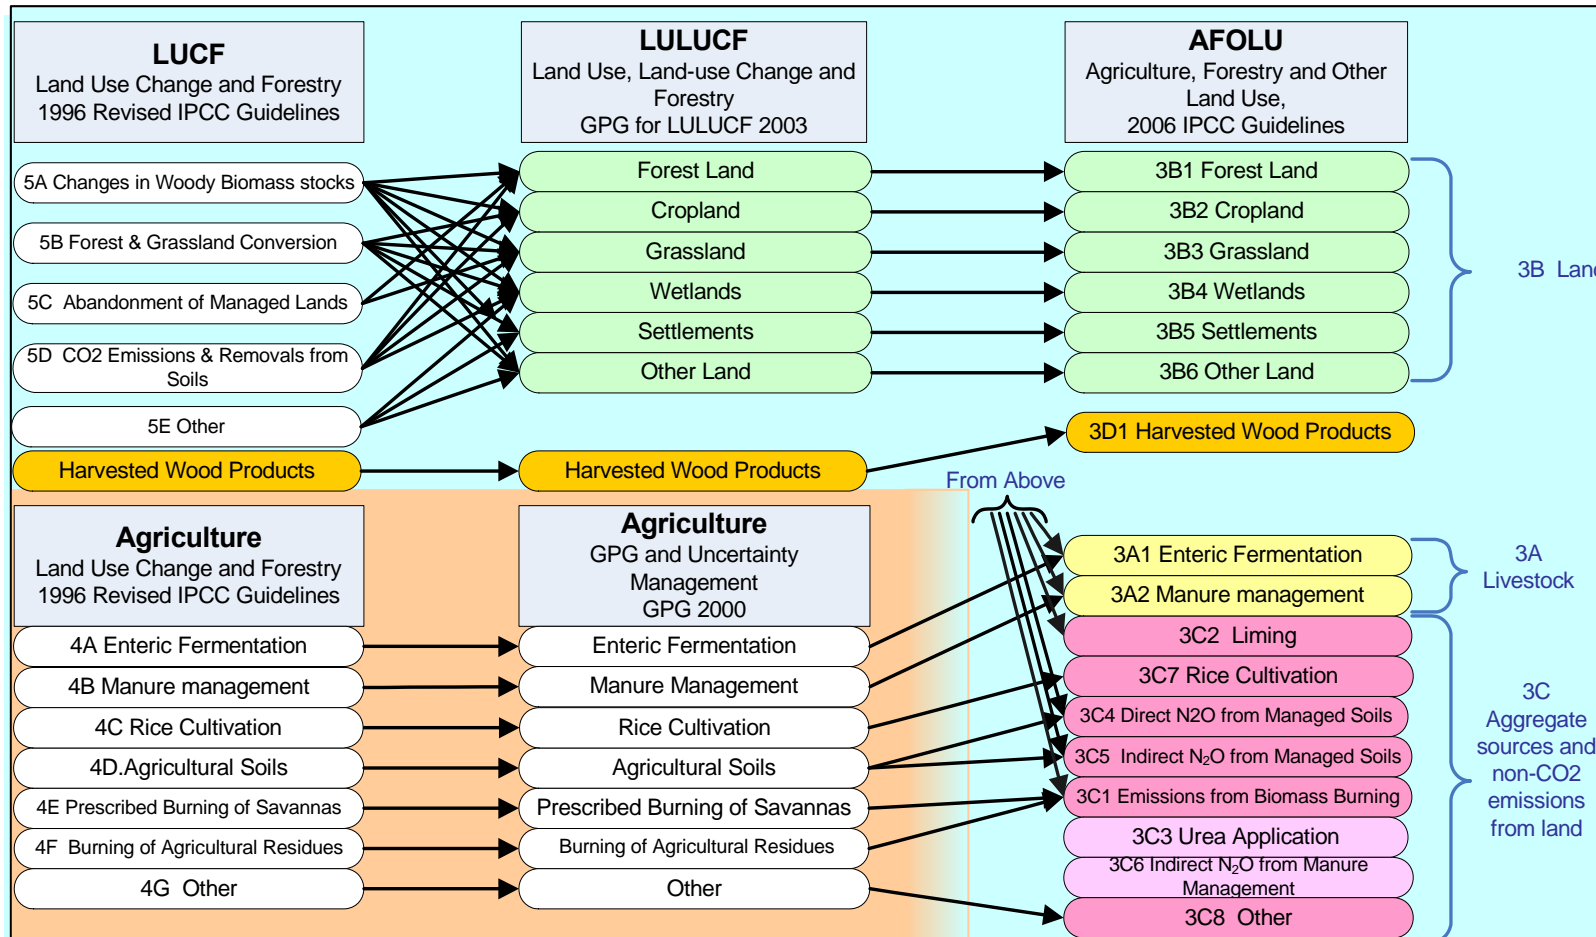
LUCF
Land Use Change and Forestry
1996 Revised IPCC Guidelines

LULUCF
Land Use, Land-use Change and Forestry
GPG for LULUCF 2003

AFOLU
Agriculture, Forestry and Other Land Use,
2006 IPCC Guidelines

5A Changes in Woody Biomass stocks
5B Forest & Grassland Conversion
5C Abandonment of Managed Lands
5D CO2 Emissions & Removals from Soils
5E Other
Harvested Wood Products

Forest Land
Cropland
Grassland
Wetlands
Settlements
Other Land
Harvested Wood Products

3B1 Forest Land
3B2 Cropland
3B3 Grassland
3B4 Wetlands
3B5 Settlements
3B6 Other Land
3D1 Harvested Wood Products

3B Lan

From Above

Agriculture
Land Use Change and Forestry
1996 Revised IPCC Guidelines

Agriculture
GPG and Uncertainty Management
GPG 2000

4A Enteric Fermentation
4B Manure management
4C Rice Cultivation
4D.Agricultural Soils
4E Prescribed Burning of Savannas
4F Burning of Agricultural Residues
4G Other

Enteric Fermentation
Manure Management
Rice Cultivation
Agricultural Soils
Prescribed Burning of Savannas
Burning of Agricultural Residues
Other

3A1 Enteric Fermentation
3A2 Manure management
3C2 Liming
3C7 Rice Cultivation
3C4 Direct N2O from Managed Soils
3C5 Indirect $N_2O$ from Managed Soils
3C1 Emissions from Biomass Burning
3C3 Urea Application
3C6 Indirect $N_2O$ from Manure Management
3C8 Other

3A
Livestock

3C
Aggregate sources and non-CO2 emissions from land